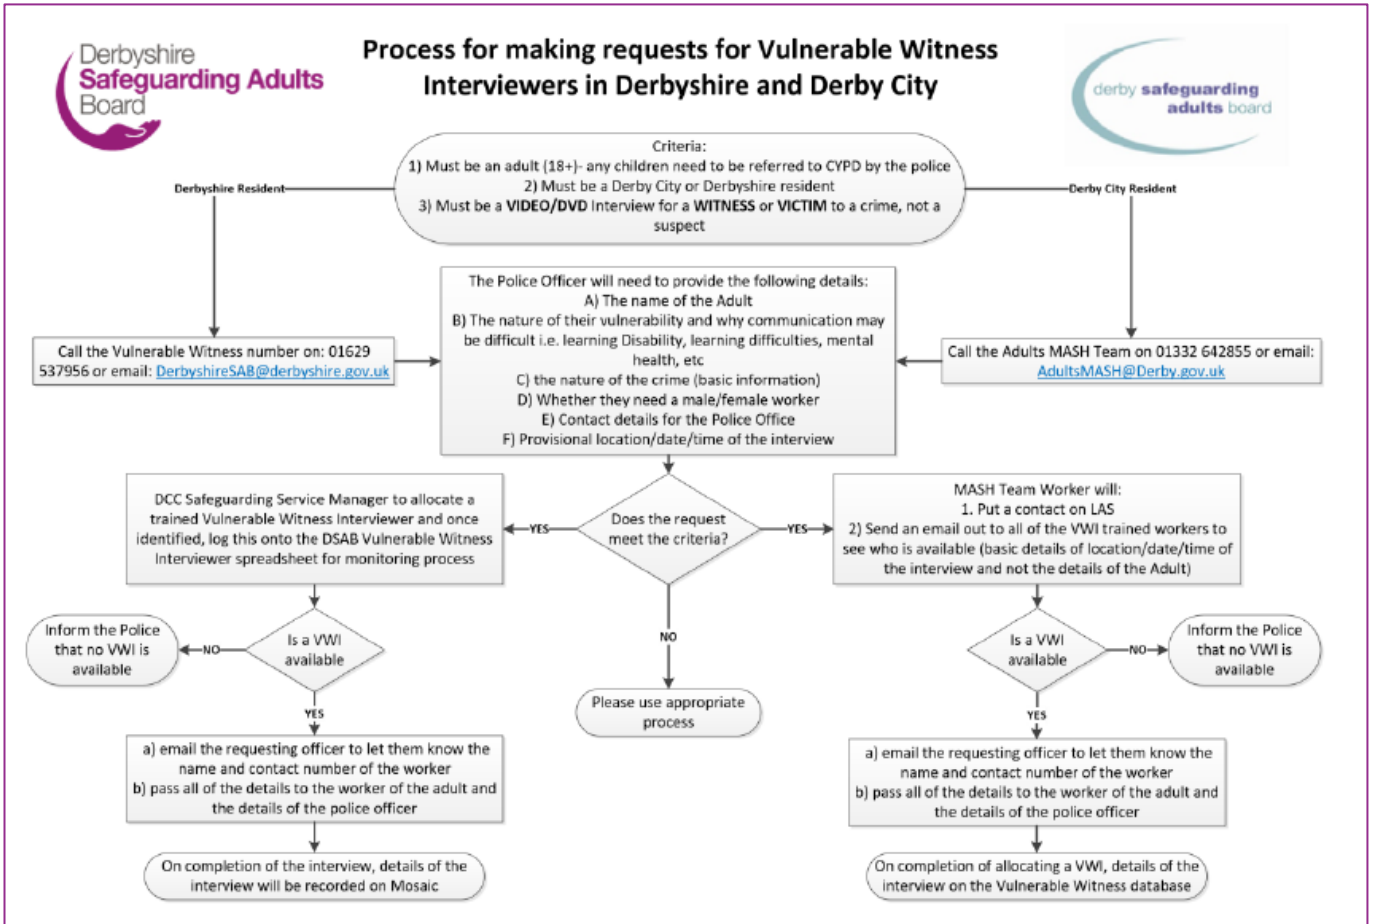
Derbyshire Safeguarding Adults Board

Process for making requests for Vulnerable Witness Interviewers in Derbyshire and Derby City

derby safeguarding adults board

Criteria:
1) Must be an adult (18+)- any children need to be referred to CYPD by the police
2) Must be a Derby City or Derbyshire resident
3) Must be a VIDEO/DVD Interview for a WITNESS or VICTIM to a crime, not a suspect

Derbyshire Resident

Derby City Resident

Call the Vulnerable Witness number on: 01629 537956 or email: DerbyshireSAB@derbyshire.gov.uk

The Police Officer will need to provide the following details:
A) The name of the Adult
B) The nature of their vulnerability and why communication may be difficult i.e. learning Disability, learning difficulties, mental health, etc
C) the nature of the crime (basic information)
D) Whether they need a male/female worker
E) Contact details for the Police Office
F) Provisional location/date/time of the interview

Call the Adults MASH Team on 01332 642855 or email: AdultsMASH@Derby.gov.uk

DCC Safeguarding Service Manager to allocate a trained Vulnerable Witness Interviewer and once identified, log this onto the DSAB Vulnerable Witness Interviewer spreadsheet for monitoring process

YES

Does the request meet the criteria?

YES

MASH Team Worker will:
1. Put a contact on LAS
2) Send an email out to all of the VWI trained workers to see who is available (basic details of location/date/time of the interview and not the details of the Adult)

Inform the Police that no VWI is available

NO

Is a VWI available

NO

Is a VWI available

NO

Inform the Police that no VWI is available

YES

Please use appropriate process

YES

a) email the requesting officer to let them know the name and contact number of the worker
b) pass all of the details to the worker of the adult and the details of the police officer

a) email the requesting officer to let them know the name and contact number of the worker
b) pass all of the details to the worker of the adult and the details of the police officer

On completion of the interview, details of the interview will be recorded on Mosaic

On completion of allocating a VWI, details of the interview on the Vulnerable Witness database